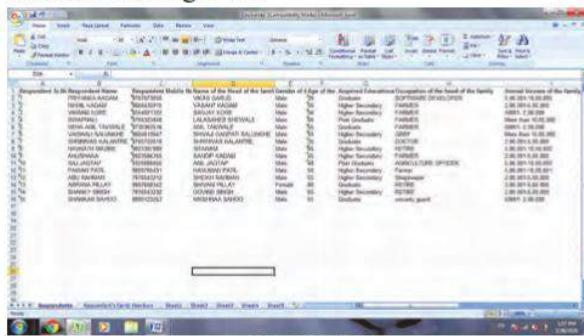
| Respondent Sr.No | Respondent Name | Respondent Mobile No | Name of the Head of the family | Gender of Head | Age of the Head | Acquired Education | Occupation of the head of the family | Annual Income of the family |
|---|---|---|---|---|---|---|---|---|
| 1 | PRIYANKA KADAM | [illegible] | VIKAS GARUD | Male | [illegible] | Graduate | SOFTWARE DEVELOPER | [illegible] |
| 2 | NIKHIL KADAM | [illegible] | VASANT KADAM | Male | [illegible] | Higher Secondary | FARMER | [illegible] |
| 3 | VIKRAM KORE | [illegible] | SANJAY KORE | Male | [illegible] | Higher Secondary | FARMER | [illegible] |
| 4 | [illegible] | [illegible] | LALASAHEB SHEWALE | Male | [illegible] | Post Graduate | FARMER | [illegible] |
| 5 | NEHA ANIL TAWALE | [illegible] | ANIL TAWALE | Male | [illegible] | Graduate | FARMER | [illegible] |
| 6 | VAISHALI SALUNKHE | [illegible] | SHIVAJI GANPAT SALUNKHE | Male | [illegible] | Higher Secondary | SERP | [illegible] |
| 7 | SHRINIVAS KALANTRE | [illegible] | SHRINIVAS KALANTRE | Male | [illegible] | Graduate | DOCTOR | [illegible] |
| 8 | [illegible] | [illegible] | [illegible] | Male | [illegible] | Higher Secondary | RETIRE | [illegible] |
| 9 | ANUSHAKA | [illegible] | SANDIP KADAM | Male | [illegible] | Graduate | FARMER | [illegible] |
| 10 | RAJ JAGTAP | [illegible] | ANIL JAGTAP | Male | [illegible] | Post Graduate | AGRICULTURE OFFICER | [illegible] |
| 11 | PAVANI PATIL | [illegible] | HANUMAN PATIL | Male | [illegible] | Higher Secondary | Farmer | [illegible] |
| 12 | ANU BAHRANI | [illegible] | SHEKH BAHRANI | Male | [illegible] | Higher Secondary | Shopkeeper | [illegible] |
| 13 | ABRIANA PILLAY | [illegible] | BHAVANI PILLAY | Female | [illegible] | Graduate | RETIRE | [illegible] |
| 14 | SHANKY SINGH | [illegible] | GOVIND SINGH | Male | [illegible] | Higher Secondary | RETIRE | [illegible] |
| 15 | SHANKAR SAHOO | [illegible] | KRISHNAA SAHOO | Male | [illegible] | Graduate | security guard | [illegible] |

Respondents | Respondent's family Members | Sheet3 | Sheet2 | Sheet1 | Sheet4 | Sheet5